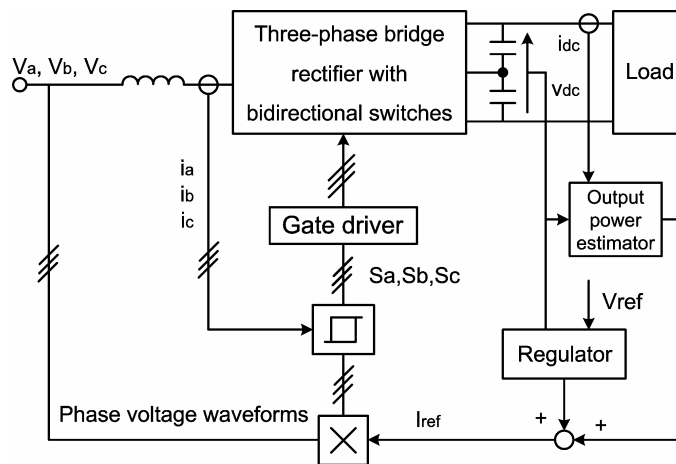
$V_a$, $V_b$, $V_c$

Three-phase bridge rectifier with bidirectional switches

$i_{dc}$

$V_{dc}$

Load

$i_a$
$i_b$
$i_c$

Gate driver

Sa,Sb,Sc

Output power estimator

Vref

Regulator

Phase voltage waveforms

$I_{ref}$

+

+